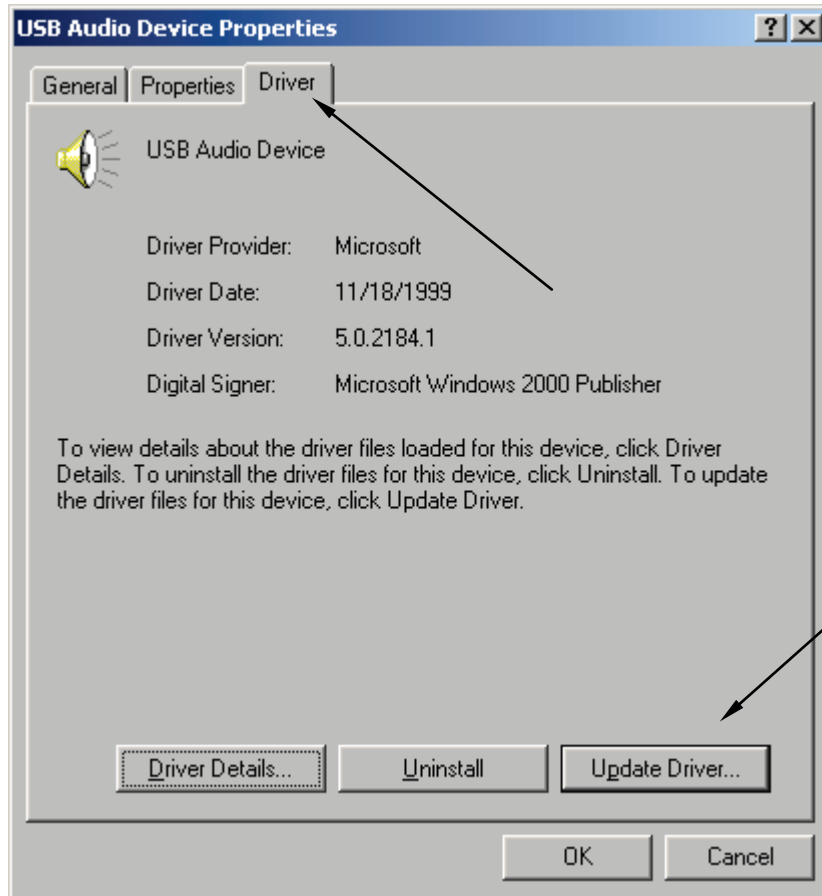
USB Audio Device Properties

?

General Properties Driver

USB Audio Device

Driver Provider: Microsoft

Driver Date: 11/18/1999

Driver Version: 5.0.2184.1

Digital Signer: Microsoft Windows 2000 Publisher

To view details about the driver files loaded for this device, click Driver Details. To uninstall the driver files for this device, click Uninstall. To update the driver files for this device, click Update Driver.

Driver Details... Uninstall Update Driver...

OK Cancel